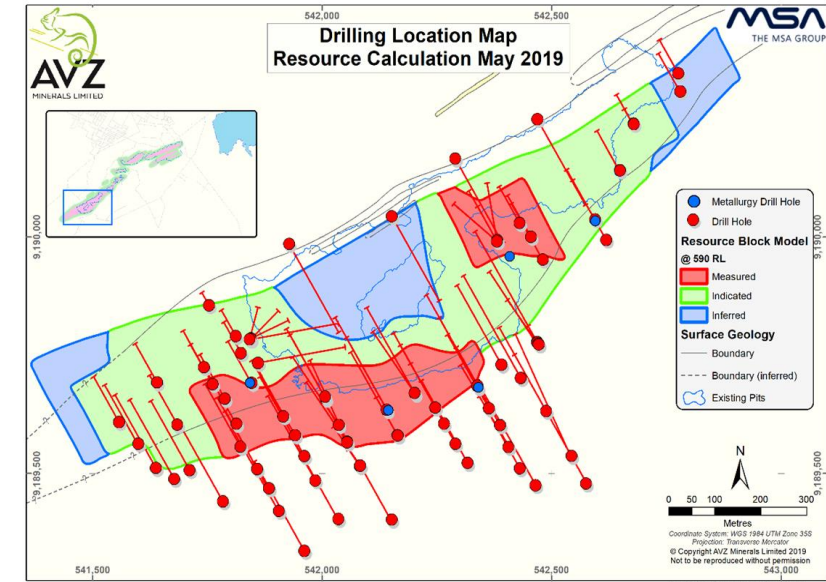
AVZ
MINERALS LIMITED

MSA
THE MSA GROUP

Drilling Location Map
Resource Calculation May 2019

542,000
542,500

9,190,000
9,190,000

9,189,500
9,189,500

541,500
542,000
542,500
543,000

Metallurgy Drill Hole
Drill Hole
Resource Block Model
@ 590 RL
Measured
Indicated
Inferred
Surface Geology
Boundary
Boundary (inferred)
Existing Pits

N

0 50 100 200 300
Metres

Coordinate System: WGS 1984 UTM Zone 35S
Projection: Transverse Mercator
© Copyright AVZ Minerals Limited 2019
Not to be reproduced without permission